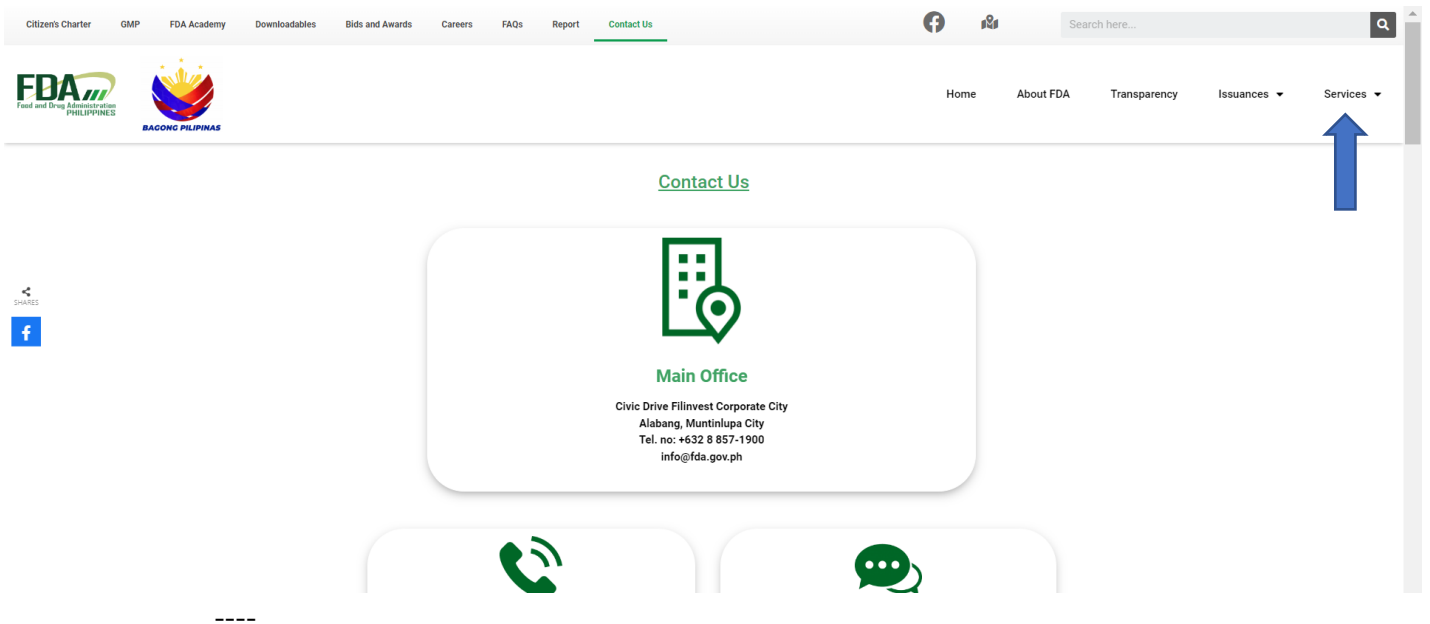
Citizen's Charter GMP FDA Academy Downloadables Bids and Awards Careers FAQs Report Contact Us

Search here...

FDA
Food and Drug Administration
PHILIPPINES

BAGONG PILIPINAS

Home About FDA Transparency Issuances Services

Contact Us

SHARES

Main Office

Civic Drive Filinvest Corporate City
Alabang, Muntinlupa City
Tel. no: +632 8 857-1900
info@fda.gov.ph

----